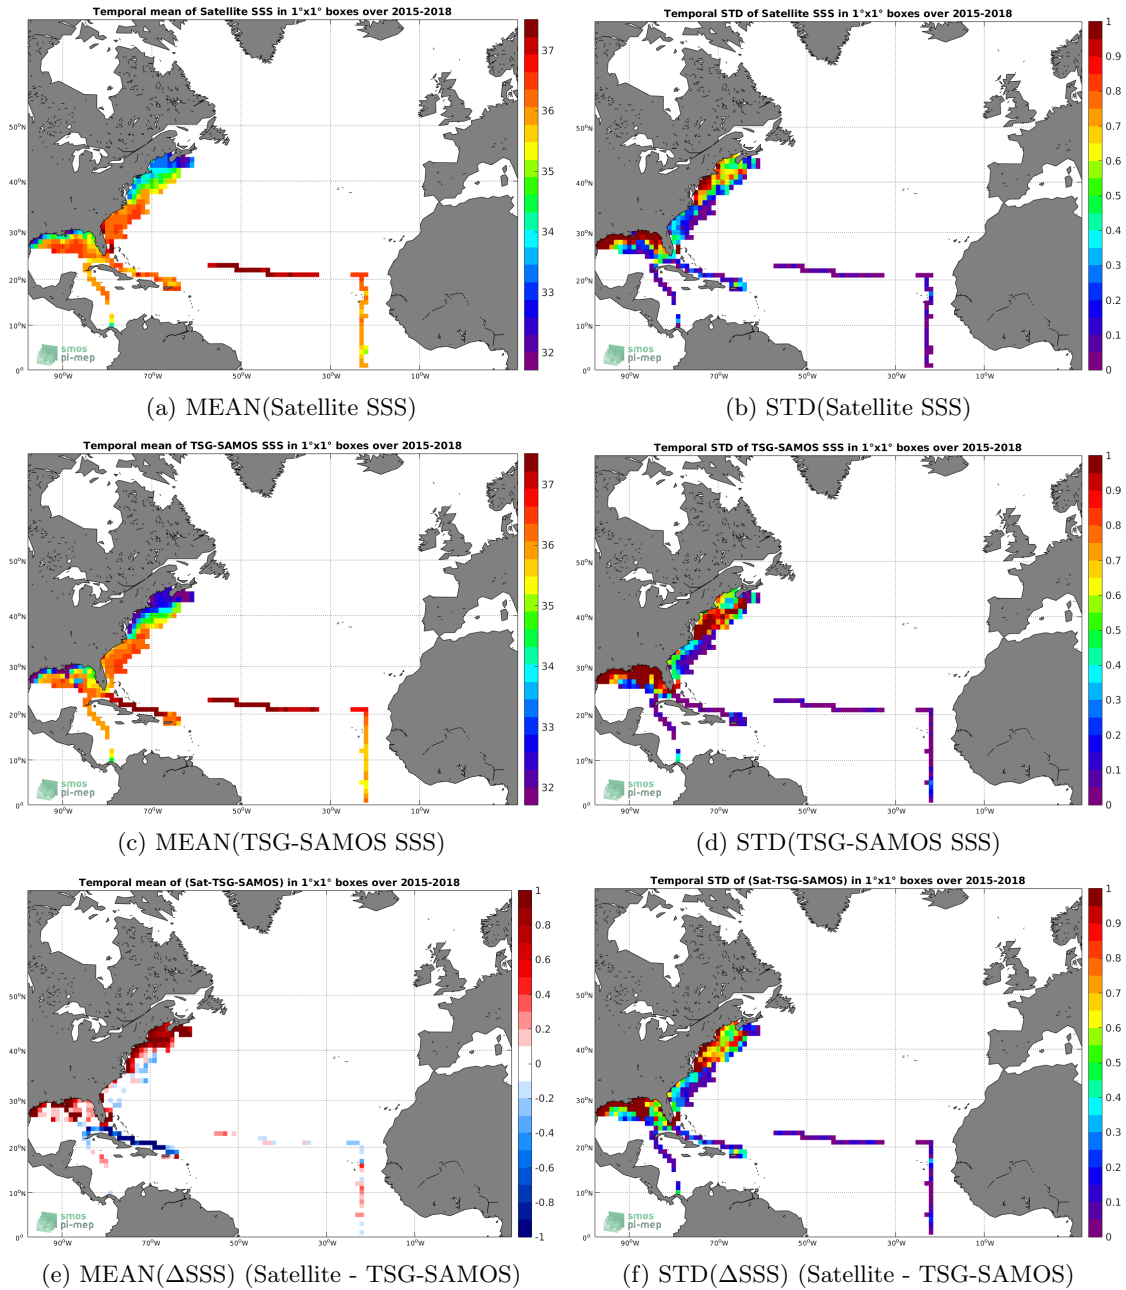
Temporal mean of Satellite SSS in 1°x1° boxes over 2015-2018

37
36
35
34
33
32

50°N
40°N
30°N
20°N
10°N
0°
90°W
70°W
50°W
30°W
10°W

smos pi-mep

(a) MEAN(Satellite SSS)

Temporal STD of Satellite SSS in 1°x1° boxes over 2015-2018

1
0.9
0.8
0.7
0.6
0.5
0.4
0.3
0.2
0.1
0

50°N
40°N
30°N
20°N
10°N
0°
90°W
70°W
50°W
30°W
10°W

smos pi-mep

(b) STD(Satellite SSS)

Temporal mean of TSG-SAMOS SSS in 1°x1° boxes over 2015-2018

37
36
35
34
33
32

50°N
40°N
30°N
20°N
10°N
0°
90°W
70°W
50°W
30°W
10°W

smos pi-mep

(c) MEAN(TSG-SAMOS SSS)

Temporal STD of TSG-SAMOS SSS in 1°x1° boxes over 2015-2018

1
0.9
0.8
0.7
0.6
0.5
0.4
0.3
0.2
0.1
0

50°N
40°N
30°N
20°N
10°N
0°
90°W
70°W
50°W
30°W
10°W

smos pi-mep

(d) STD(TSG-SAMOS SSS)

Temporal mean of (Sat-TSG-SAMOS) in 1°x1° boxes over 2015-2018

1
0.8
0.6
0.4
0.2
0
-0.2
-0.4
-0.6
-0.8
-1

50°N
40°N
30°N
20°N
10°N
0°
90°W
70°W
50°W
30°W
10°W

smos pi-mep

(e) MEAN(ΔSSS) (Satellite - TSG-SAMOS)

Temporal STD of (Sat-TSG-SAMOS) in 1°x1° boxes over 2015-2018

1
0.9
0.8
0.7
0.6
0.5
0.4
0.3
0.2
0.1
0

50°N
40°N
30°N
20°N
10°N
0°
90°W
70°W
50°W
30°W
10°W

smos pi-mep

(f) STD(ΔSSS) (Satellite - TSG-SAMOS)